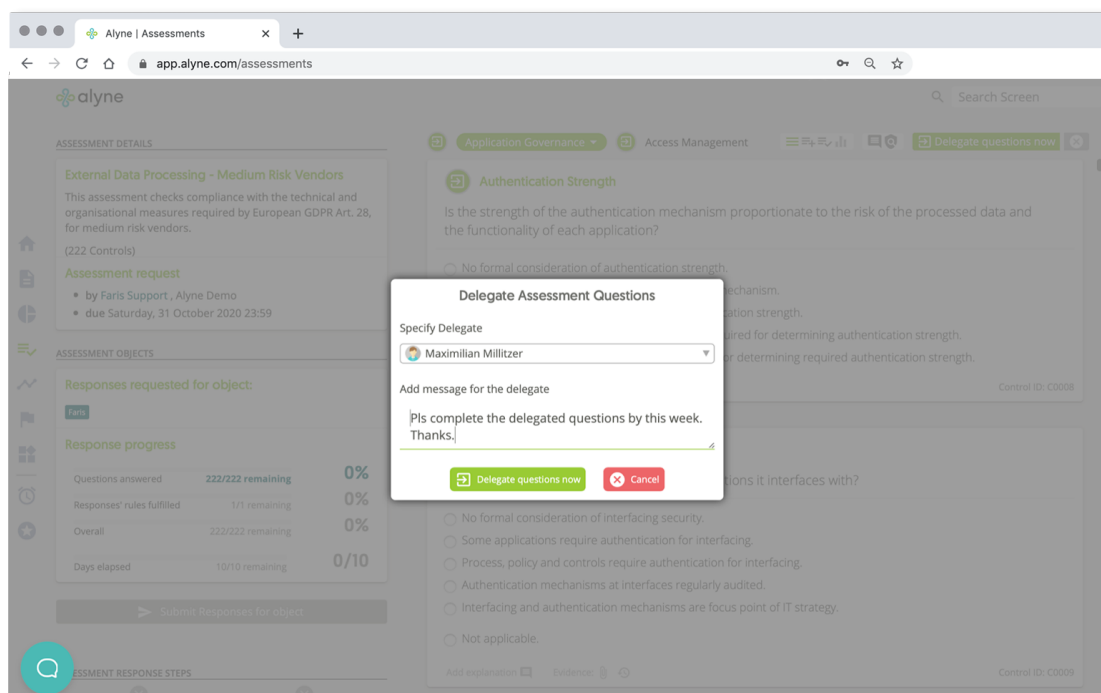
Alyne | Assessments
app.alyne.com/assessments

alyne

Search Screen

ASSESSMENT DETAILS

External Data Processing - Medium Risk Vendors

This assessment checks compliance with the technical and organisational measures required by European GDPR Art. 28, for medium risk vendors.

(222 Controls)

Assessment request

by Faris Support , Alyne Demo

due Saturday, 31 October 2020 23:59

ASSESSMENT OBJECTS

Responses requested for object:

Faris

Response progress

| Questions answered | 222/222 remaining | 0% |
|---|---|---|
| Responses' rules fulfilled | 1/1 remaining | 0% |
| Overall | 222/222 remaining | 0% |
| Days elapsed | 10/10 remaining | 0/10 |

Submit Responses for object

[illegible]SSMENT RESPONSE STEPS

Application Governance

Access Management

Delegate questions now

Authentication Strength

Is the strength of the authentication mechanism proportionate to the risk of the processed data and the functionality of each application?

No formal consideration of authentication strength.

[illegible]echanism.

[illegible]ation strength.

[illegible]ired for determining authentication strength.

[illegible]r determining required authentication strength.

Control ID: C0008

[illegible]tions it interfaces with?

No formal consideration of interfacing security.

Some applications require authentication for interfacing.

Process, policy and controls require authentication for interfacing.

Authentication mechanisms at interfaces regularly audited.

Interfacing and authentication mechanisms are focus point of IT strategy.

Not applicable.

Add explanation

Evidence:

Control ID: C0009

Delegate Assessment Questions

Specify Delegate

Maximilian Millitzer

Add message for the delegate

Pls complete the delegated questions by this week. Thanks.

Delegate questions now

Cancel